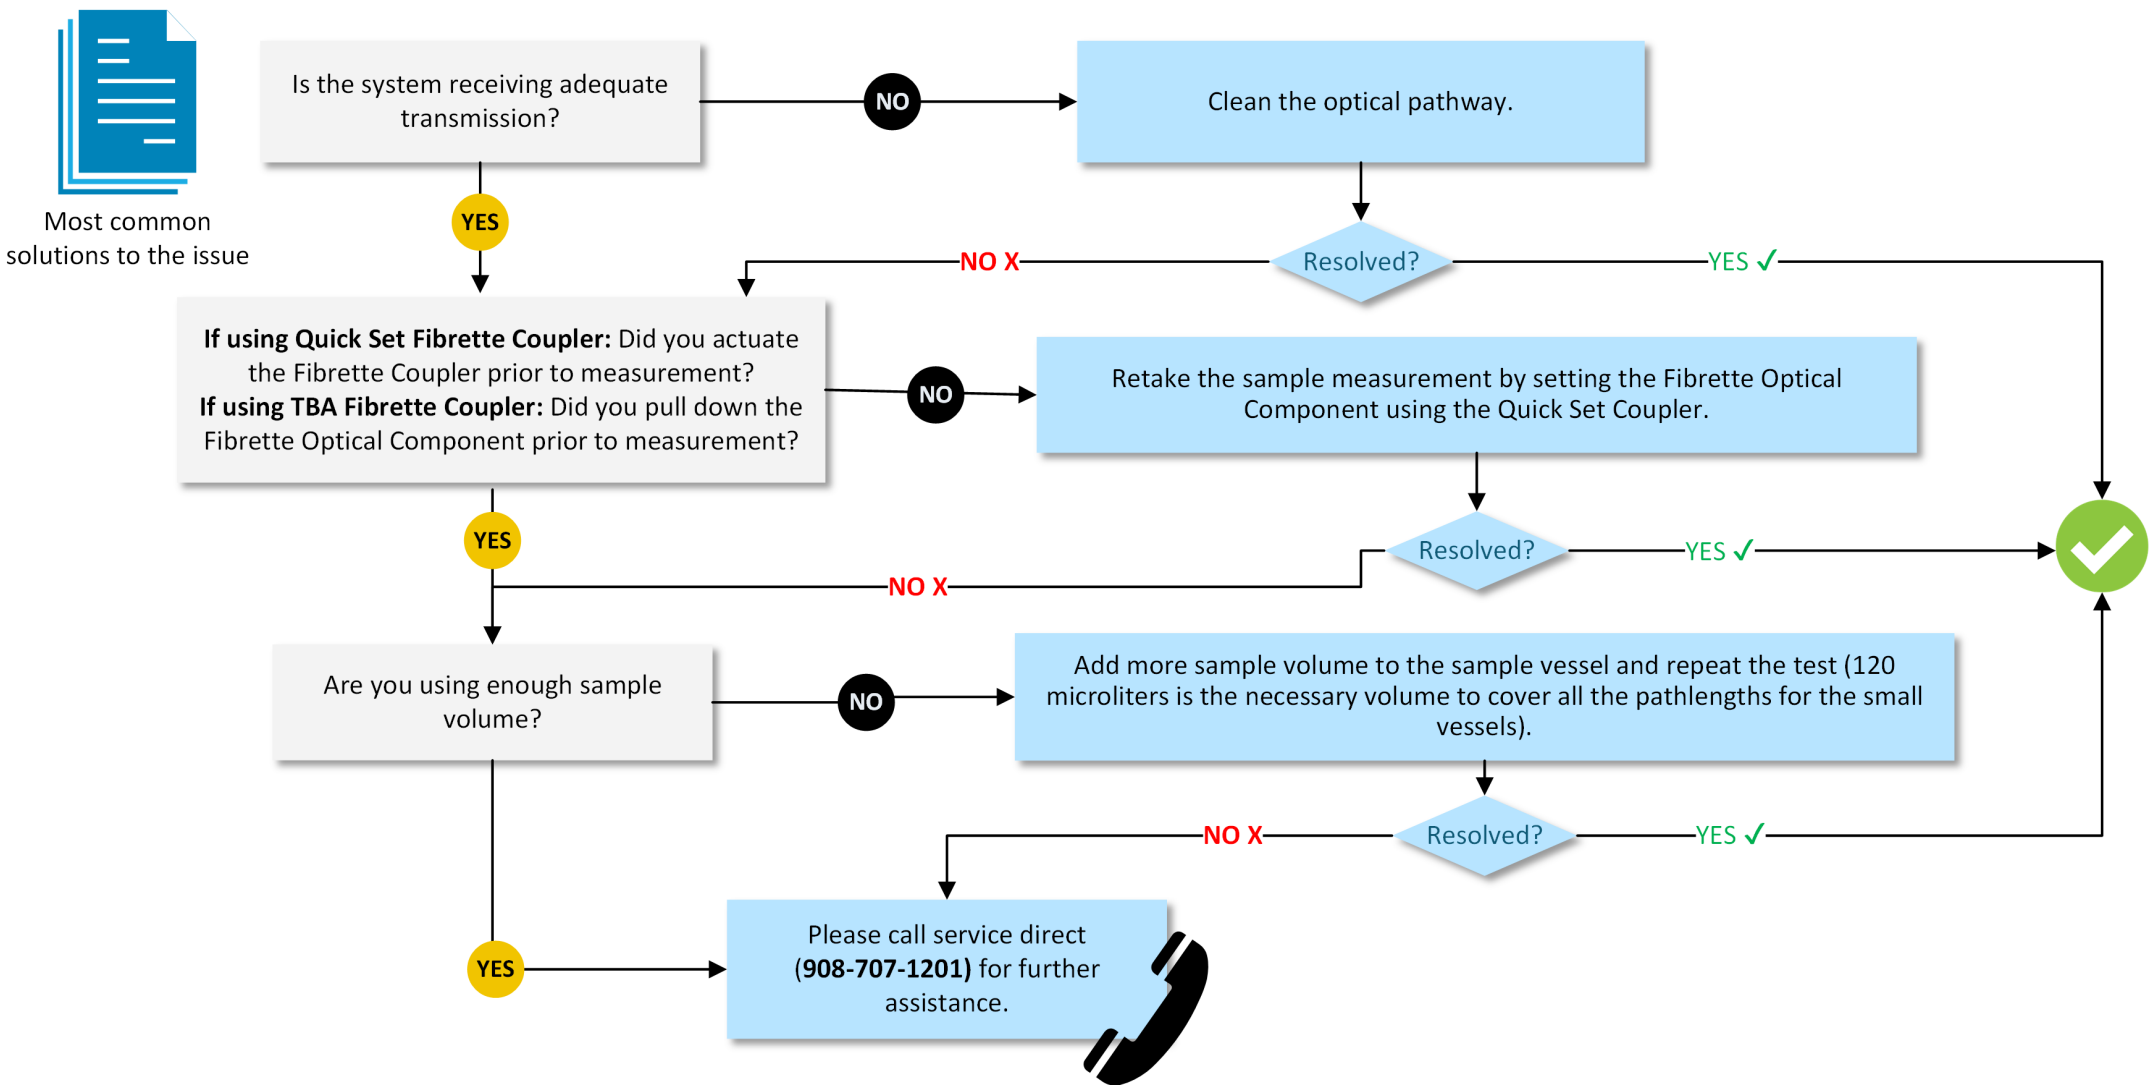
Most common solutions to the issue

Is the system receiving adequate transmission?

NO

Clean the optical pathway.

Resolved?

NO X

YES ✓

YES

If using Quick Set Fibrette Coupler: Did you actuate the Fibrette Coupler prior to measurement?
If using TBA Fibrette Coupler: Did you pull down the Fibrette Optical Component prior to measurement?

NO

Retake the sample measurement by setting the Fibrette Optical Component using the Quick Set Coupler.

Resolved?

YES ✓

YES

NO X

Are you using enough sample volume?

NO

Add more sample volume to the sample vessel and repeat the test (120 microliters is the necessary volume to cover all the pathlengths for the small vessels).

Resolved?

NO X

YES ✓

YES

Please call service direct (908-707-1201) for further assistance.